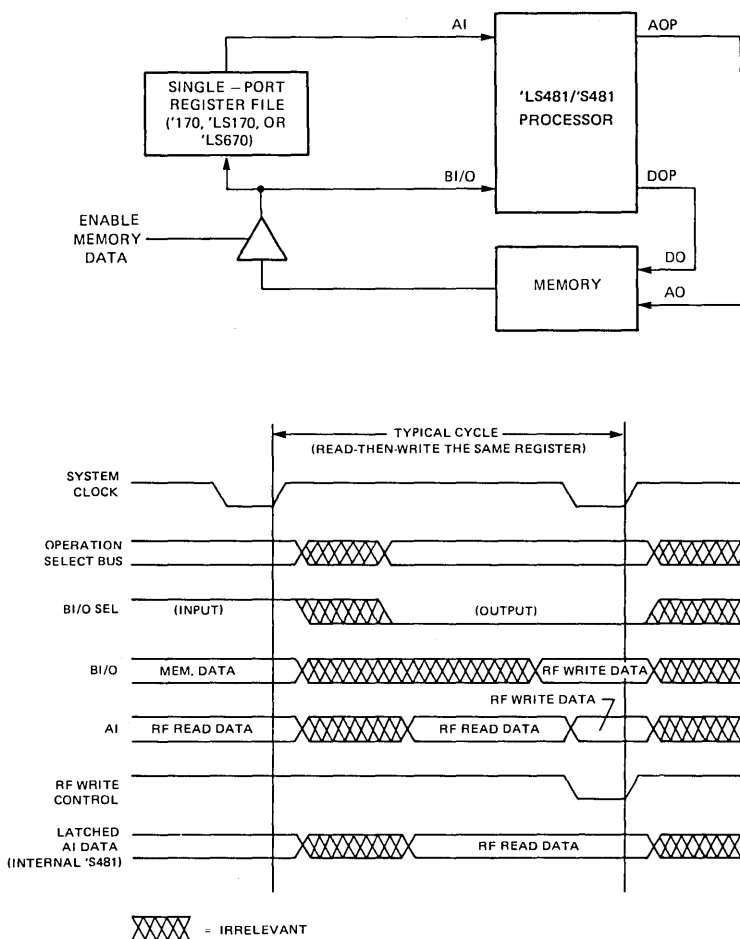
AI

AOP

SINGLE – PORT REGISTER FILE ('170, 'LS170, OR 'LS670)

'LS481/'S481 PROCESSOR

BI/O

DOP

ENABLE MEMORY DATA

DO

MEMORY

AO

TYPICAL CYCLE (READ-THEN-WRITE THE SAME REGISTER)

SYSTEM CLOCK

OPERATION SELECT BUS

BI/O SEL

(INPUT)

(OUTPUT)

BI/O

MEM. DATA

RF WRITE DATA

RF WRITE DATA

AI

RF READ DATA

RF READ DATA

RF WRITE CONTROL

LATCHED AI DATA (INTERNAL 'S481)

RF READ DATA

= IRRELEVANT